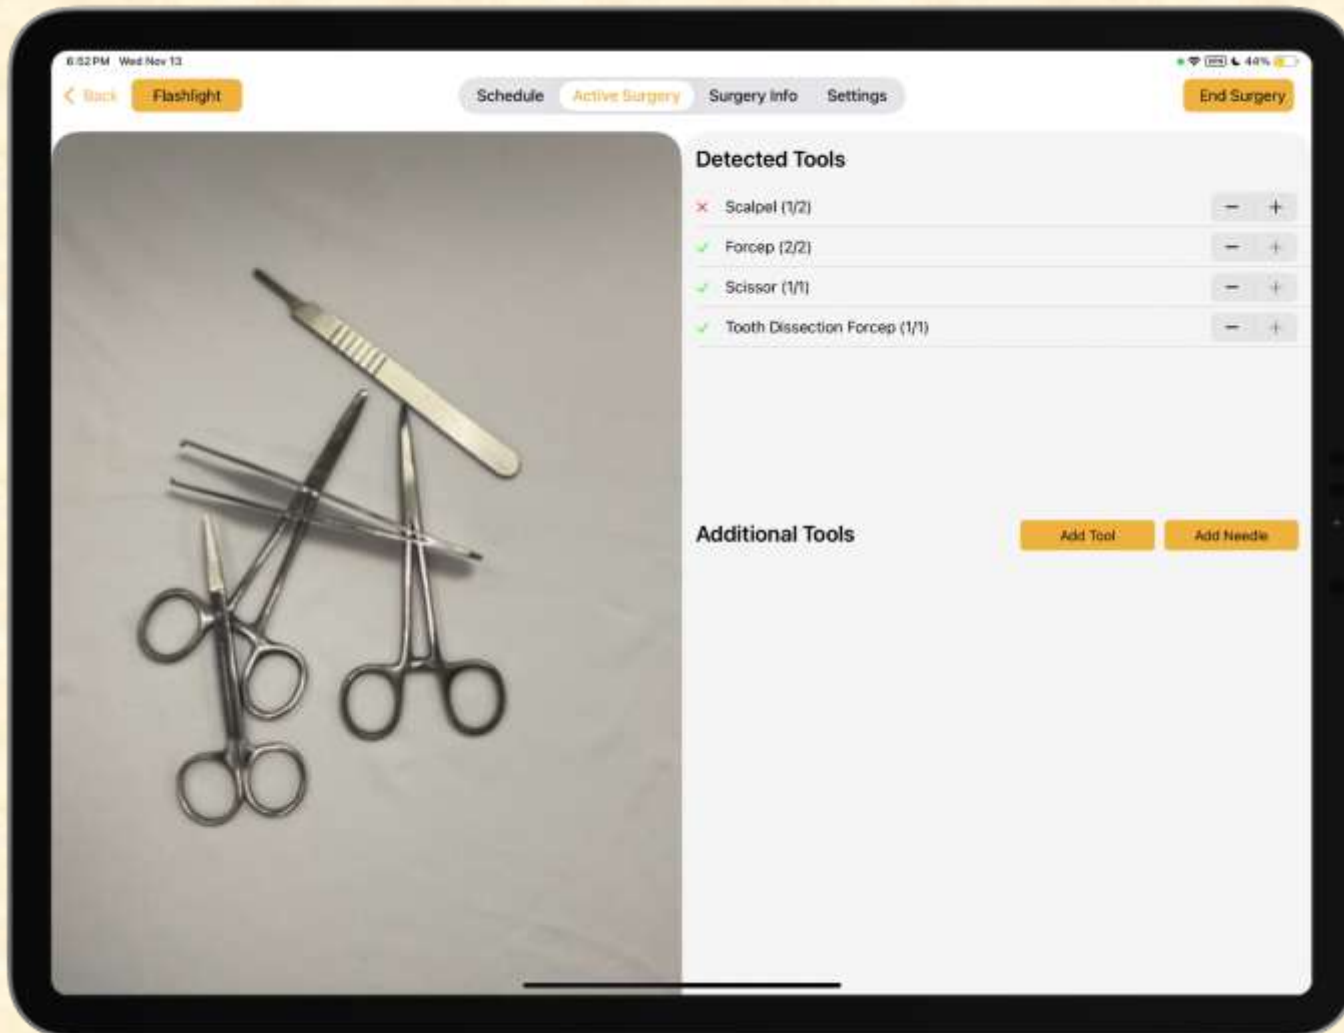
6:52 PM Wed Nov 13

44%

Back Flashlight

Schedule Active Surgery Surgery Info Settings

End Surgery

Detected Tools

× Scalpel (1/2) − +

✓ Forcep (2/2) − +

✓ Scissor (1/1) − +

✓ Tooth Dissection Forcep (1/1) − +

Additional Tools

Add Tool Add Needle